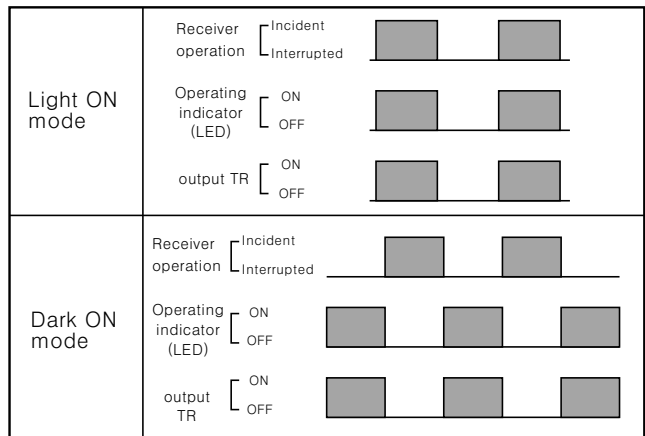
| | |
|---|---|
| Light ON mode | Receiver operation Incident Interrupted<br>Operating indicator (LED) ON OFF<br>output TR ON OFF |
| Dark ON mode | Receiver operation Incident Interrupted<br>Operating indicator (LED) ON OFF<br>output TR ON OFF |